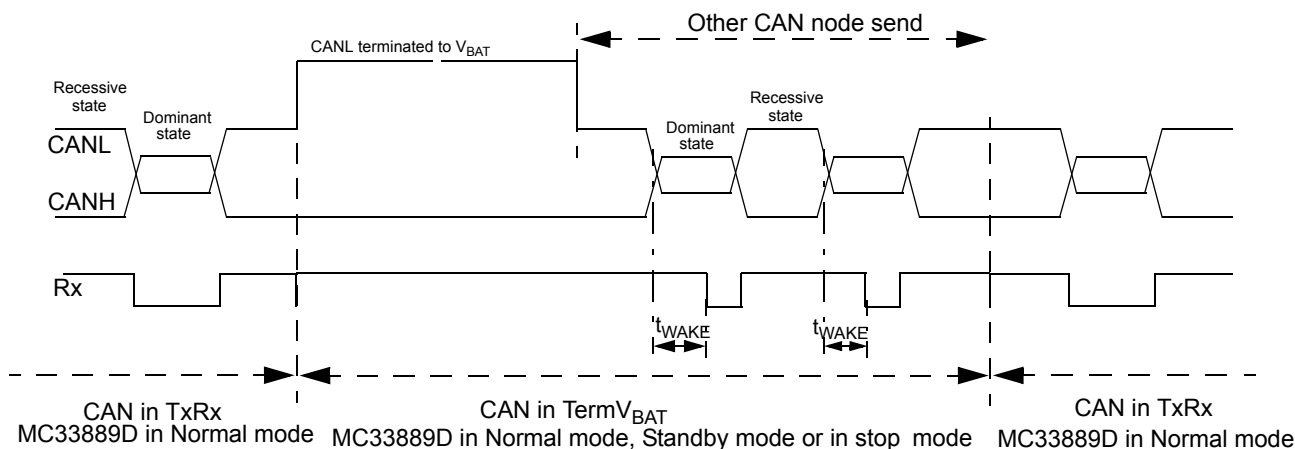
Other CAN node send

CANL terminated to $V_{BAT}$

Recessive state

Dominant state

CANL

CANH

Dominant state

Recessive state

Rx

$t_{WAKE}$

$t_{WAKE}$

CAN in TxRx
MC33889D in Normal mode

CAN in Term$V_{BAT}$
MC33889D in Normal mode, Standby mode or in stop mode

CAN in TxRx
MC33889D in Normal mode